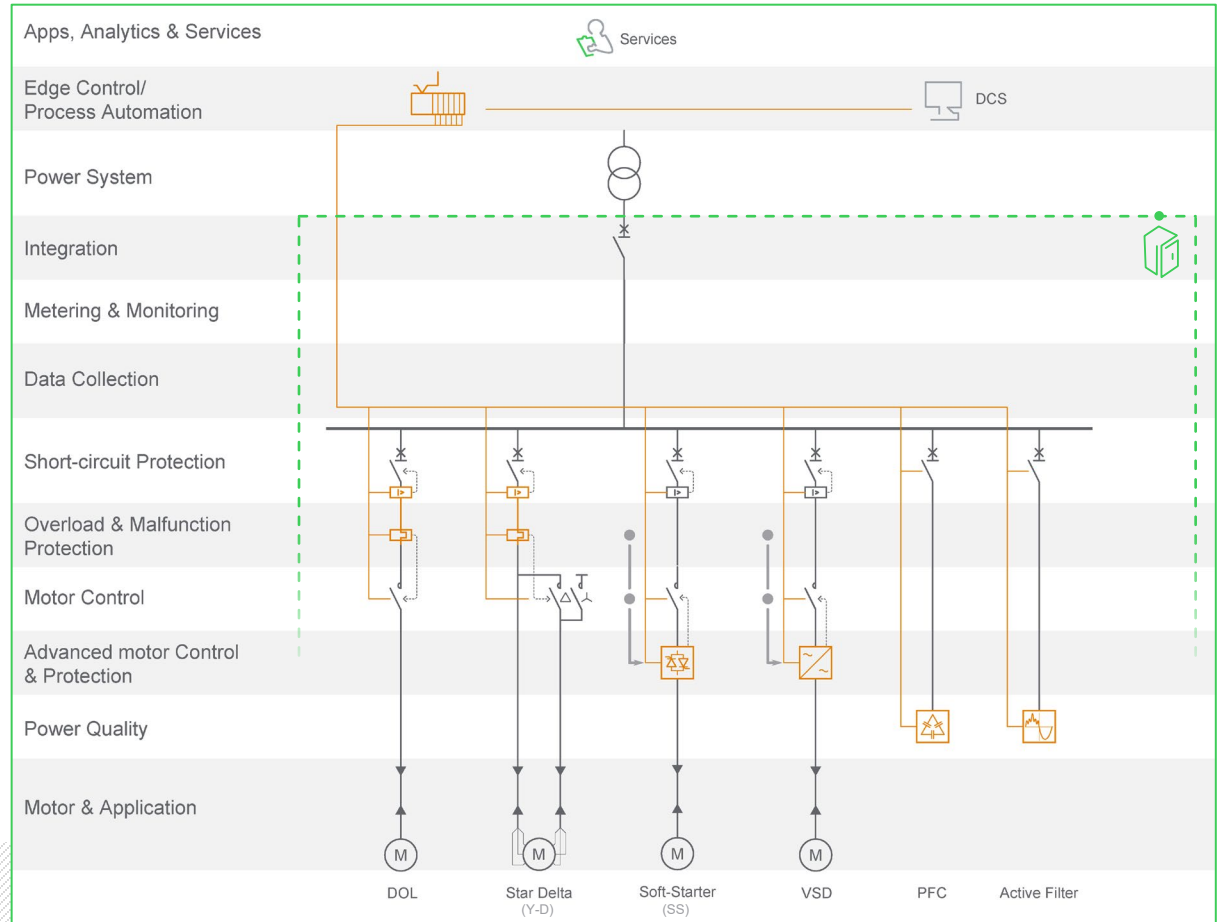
Apps, Analytics & Services

Services

Edge Control/
Process Automation

DCS

Power System

Integration

Metering & Monitoring

Data Collection

Short-circuit Protection

Overload & Malfunction Protection

Motor Control

Advanced motor Control & Protection

Power Quality

Motor & Application

M

M

M

M

DOL

Star Delta
(Y-D)

Soft-Starter
(SS)

VSD

PFC

Active Filter